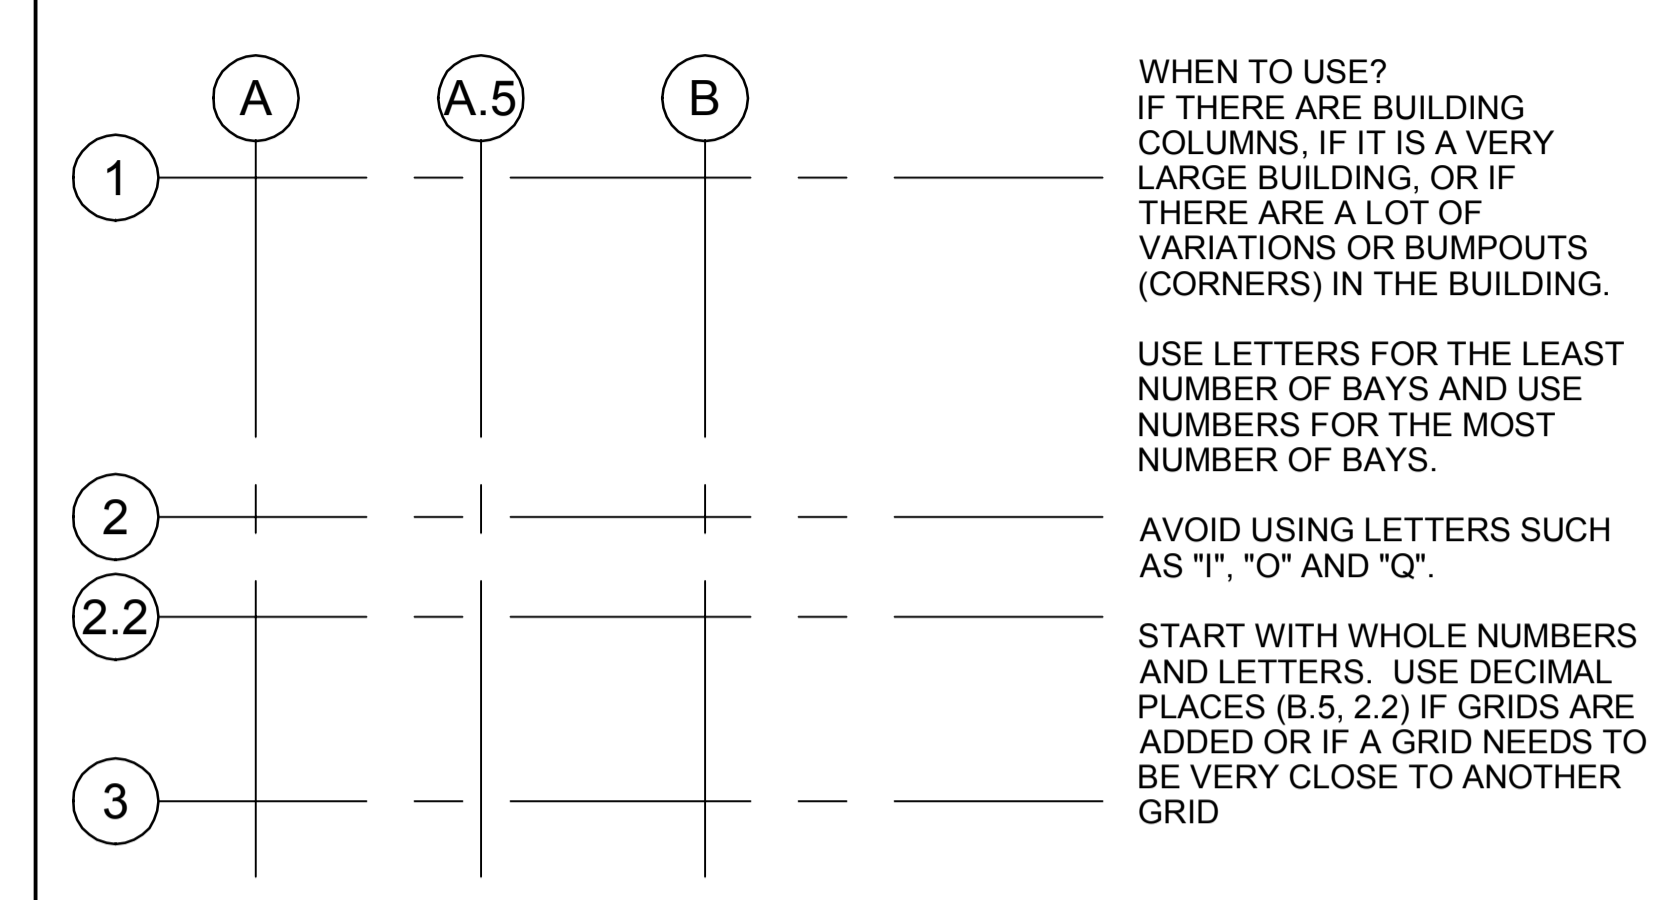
A

A.5

B

1

2

2.2

3

WHEN TO USE?
IF THERE ARE BUILDING COLUMNS, IF IT IS A VERY LARGE BUILDING, OR IF THERE ARE A LOT OF VARIATIONS OR BUMPOUTS (CORNERS) IN THE BUILDING.

USE LETTERS FOR THE LEAST NUMBER OF BAYS AND USE NUMBERS FOR THE MOST NUMBER OF BAYS.

AVOID USING LETTERS SUCH AS "I", "O" AND "Q".

START WITH WHOLE NUMBERS AND LETTERS. USE DECIMAL PLACES (B.5, 2.2) IF GRIDS ARE ADDED OR IF A GRID NEEDS TO BE VERY CLOSE TO ANOTHER GRID